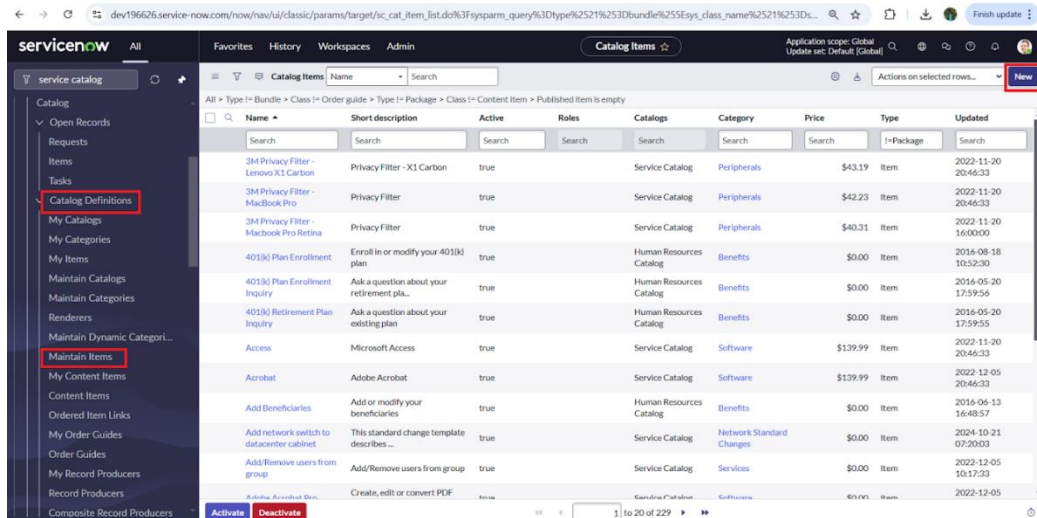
dev196626.service-now.com/now/nav/ui/classic/params/target/sc_cat_item_list.do%3Fsysparm_query%3Dtype%2521%253Dbundle%255Esys_class_name%2521%253Ds...

Finish update

servicenow All

Favorites History Workspaces Admin

Catalog Items ☆

Application scope: Global
Update set: Default [Global]

service catalog

Catalog
Open Records
Requests
Items
Tasks
Catalog Definitions
My Catalogs
My Categories
My Items
Maintain Catalogs
Maintain Categories
Renderers
Maintain Dynamic Categori...
Maintain Items
My Content Items
Content Items
Ordered Item Links
My Order Guides
Order Guides
My Record Producers
Record Producers
Composite Record Producers

Catalog Items Name Search

Actions on selected rows... New

All > Type != Bundle > Class != Order guide > Type != Package > Class != Content Item > Published item is empty

| Name ▲ | Short description | Active | Roles | Catalogs | Category | Price | Type | Updated |
|---|---|---|---|---|---|---|---|---|
| Search | Search | Search | Search | Search | Search | Search | !=Package | Search |
| 3M Privacy Filter - Lenovo X1 Carbon | Privacy Filter - X1 Carbon | true | | Service Catalog | Peripherals | $43.19 | Item | 2022-11-20 20:46:33 |
| 3M Privacy Filter - MacBook Pro | Privacy Filter | true | | Service Catalog | Peripherals | $42.23 | Item | 2022-11-20 20:46:33 |
| 3M Privacy Filter - Macbook Pro Retina | Privacy Filter | true | | Service Catalog | Peripherals | $40.31 | Item | 2022-11-20 16:00:00 |
| 401(k) Plan Enrollment | Enroll in or modify your 401(k) plan | true | | Human Resources Catalog | Benefits | $0.00 | Item | 2016-08-18 10:52:30 |
| 401(k) Plan Enrollment Inquiry | Ask a question about your retirement pla... | true | | Human Resources Catalog | Benefits | $0.00 | Item | 2016-05-20 17:59:56 |
| 401(k) Retirement Plan Inquiry | Ask a question about your existing plan | true | | Human Resources Catalog | Benefits | $0.00 | Item | 2016-05-20 17:59:55 |
| Access | Microsoft Access | true | | Service Catalog | Software | $139.99 | Item | 2022-11-20 20:46:33 |
| Acrobat | Adobe Acrobat | true | | Service Catalog | Software | $139.99 | Item | 2022-12-05 20:46:33 |
| Add Beneficiaries | Add or modify your beneficiaries | true | | Human Resources Catalog | Benefits | $0.00 | Item | 2016-06-13 16:48:57 |
| Add network switch to datacenter cabinet | This standard change template describes... | true | | Service Catalog | Network Standard Changes | $0.00 | Item | 2024-10-21 07:20:03 |
| Add/Remove users from group | Add/Remove users from group | true | | Service Catalog | Services | $0.00 | Item | 2022-12-05 10:17:33 |
| Adobe Acrobat Pro | Create, edit or convert PDF | true | | Service Catalog | Software | $0.00 | Item | 2022-12-05 |

Activate Deactivate

1 to 20 of 229